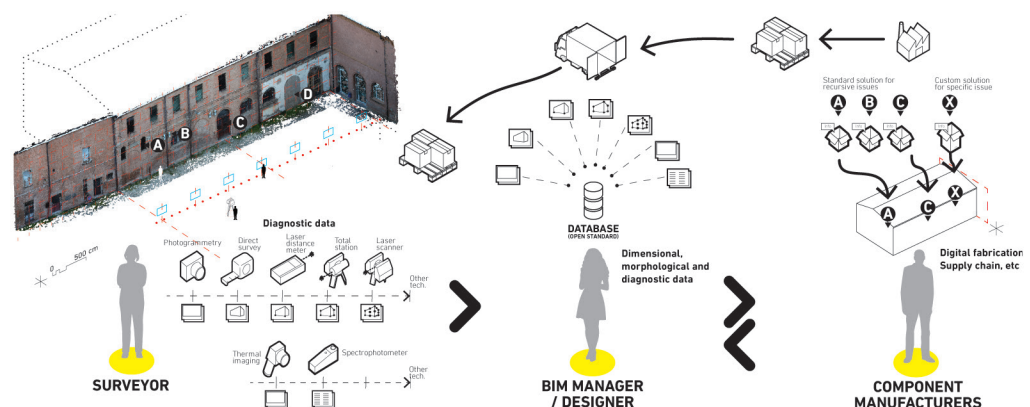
A B C D

0 500 cm

Diagnostic data

Photogrammetry
Direct survey
Laser distance meter
Total station
Laser scanner
Other tech.

Thermal imaging
Spectrophotometer
Other tech.

SURVEYOR

DATABASE
(OPEN STANDARD)

Dimensional, morphological and diagnostic data

BIM MANAGER / DESIGNER

Standard solution for recursive issues
Custom solution for specific issue

A B C X

A C X

Digital fabrication Supply chain, etc

COMPONENT MANUFACTURERS